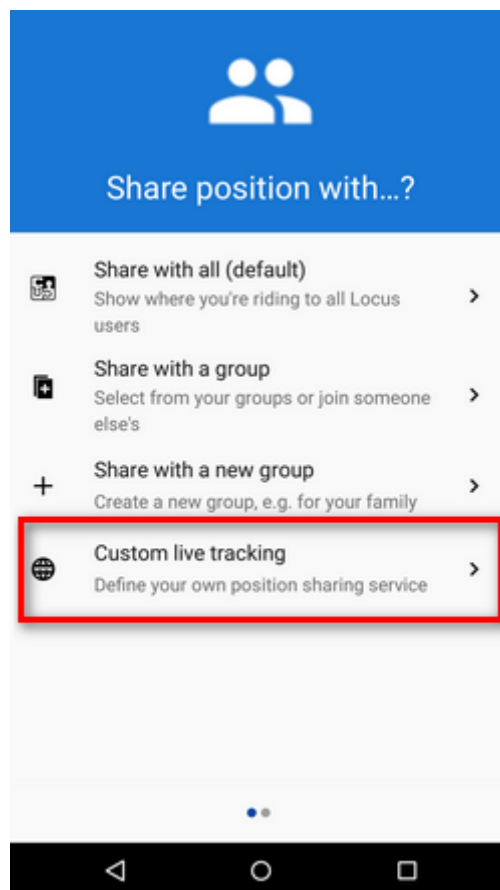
Share position with...?

Share with all (default)
Show where you're riding to all Locus users

Share with a group
Select from your groups or join someone else's

Share with a new group
Create a new group, e.g. for your family

Custom live tracking
Define your own position sharing service